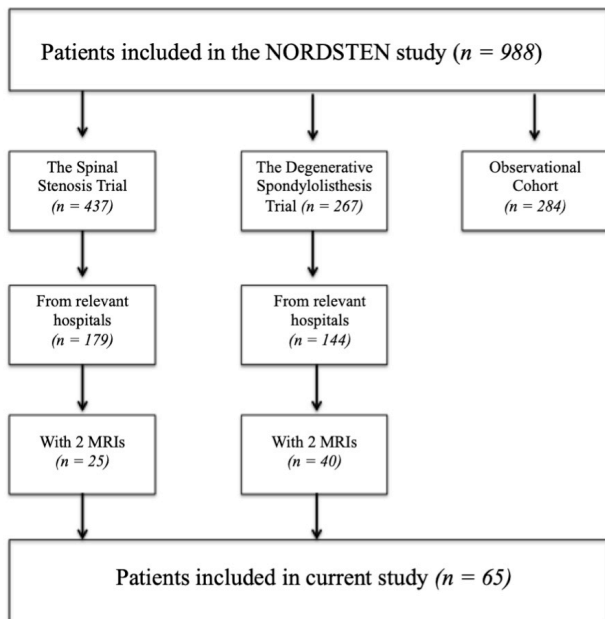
Patients included in the NORDSTEN study (*n = 988*)

The Spinal Stenosis Trial (*n = 437)*

The Degenerative Spondylolisthesis Trial (*n = 267)*

Observational Cohort (*n = 284)*

From relevant hospitals (*n = 179)*

From relevant hospitals (*n = 144)*

With 2 MRIs (*n = 25)*

With 2 MRIs (*n = 40)*

Patients included in current study (*n = 65)*